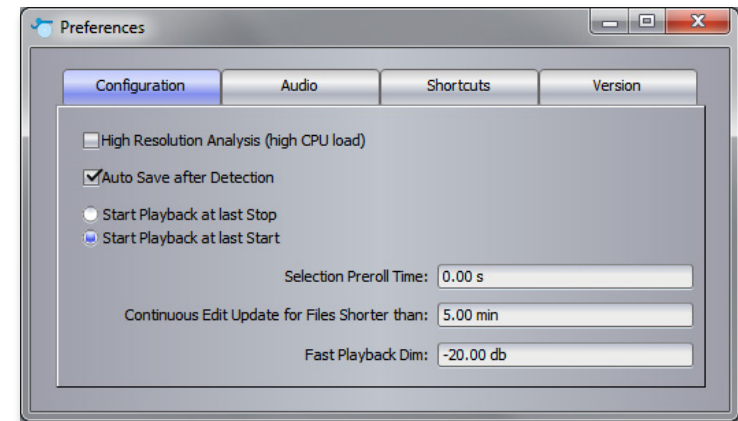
Preferences

Configuration | Audio | Shortcuts | Version

High Resolution Analysis (high CPU load)

Auto Save after Detection

Start Playback at last Stop

Start Playback at last Start

Selection Preroll Time: 0.00 s

Continuous Edit Update for Files Shorter than: 5.00 min

Fast Playback Dim: -20.00 db